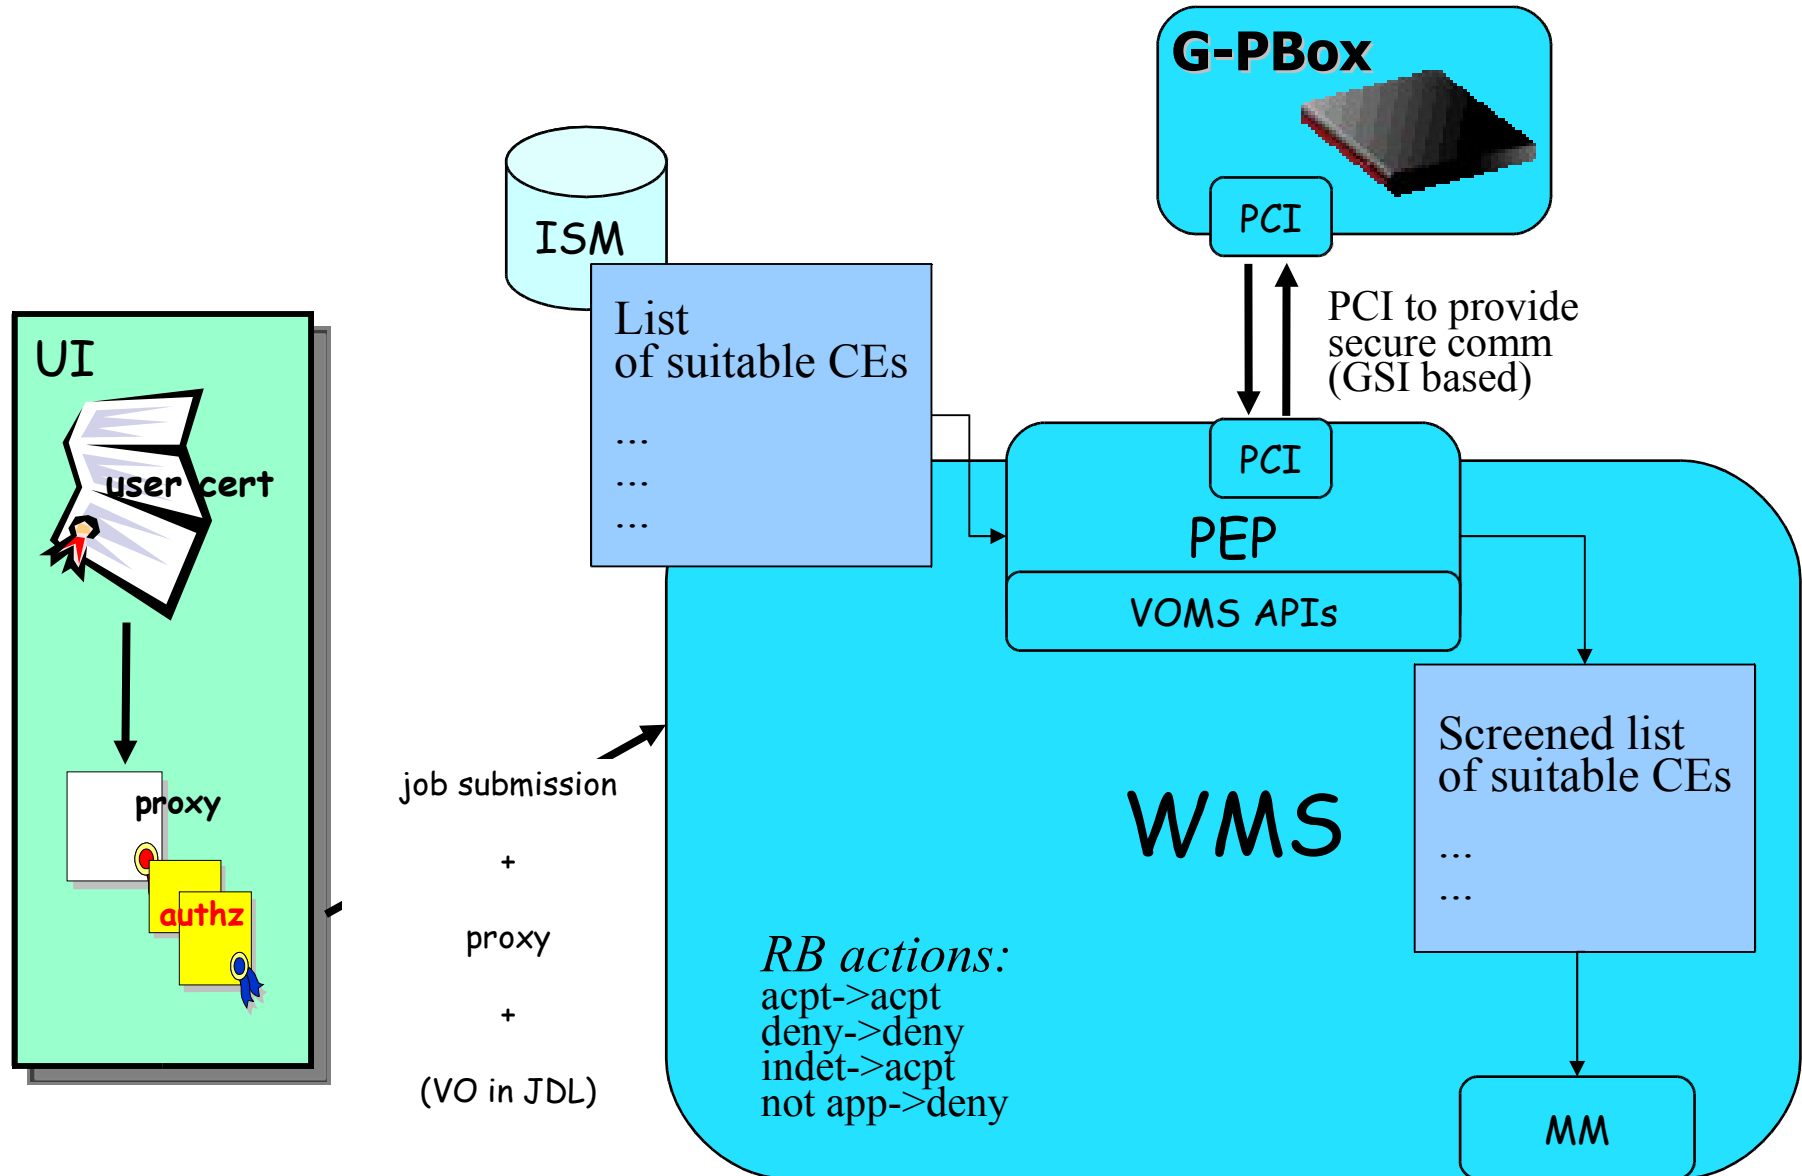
G-PBox

PCI

ISM

List
of suitable CEs
…
…
…

PCI to provide
secure comm
(GSI based)

UI

user cert

PCI

PEP

VOMS APIs

proxy

authz

job submission
+
proxy
+
(VO in JDL)

WMS

Screened list
of suitable CEs
…
…

RB actions:
acpt->acpt
deny->deny
indet->acpt
not app->deny

MM